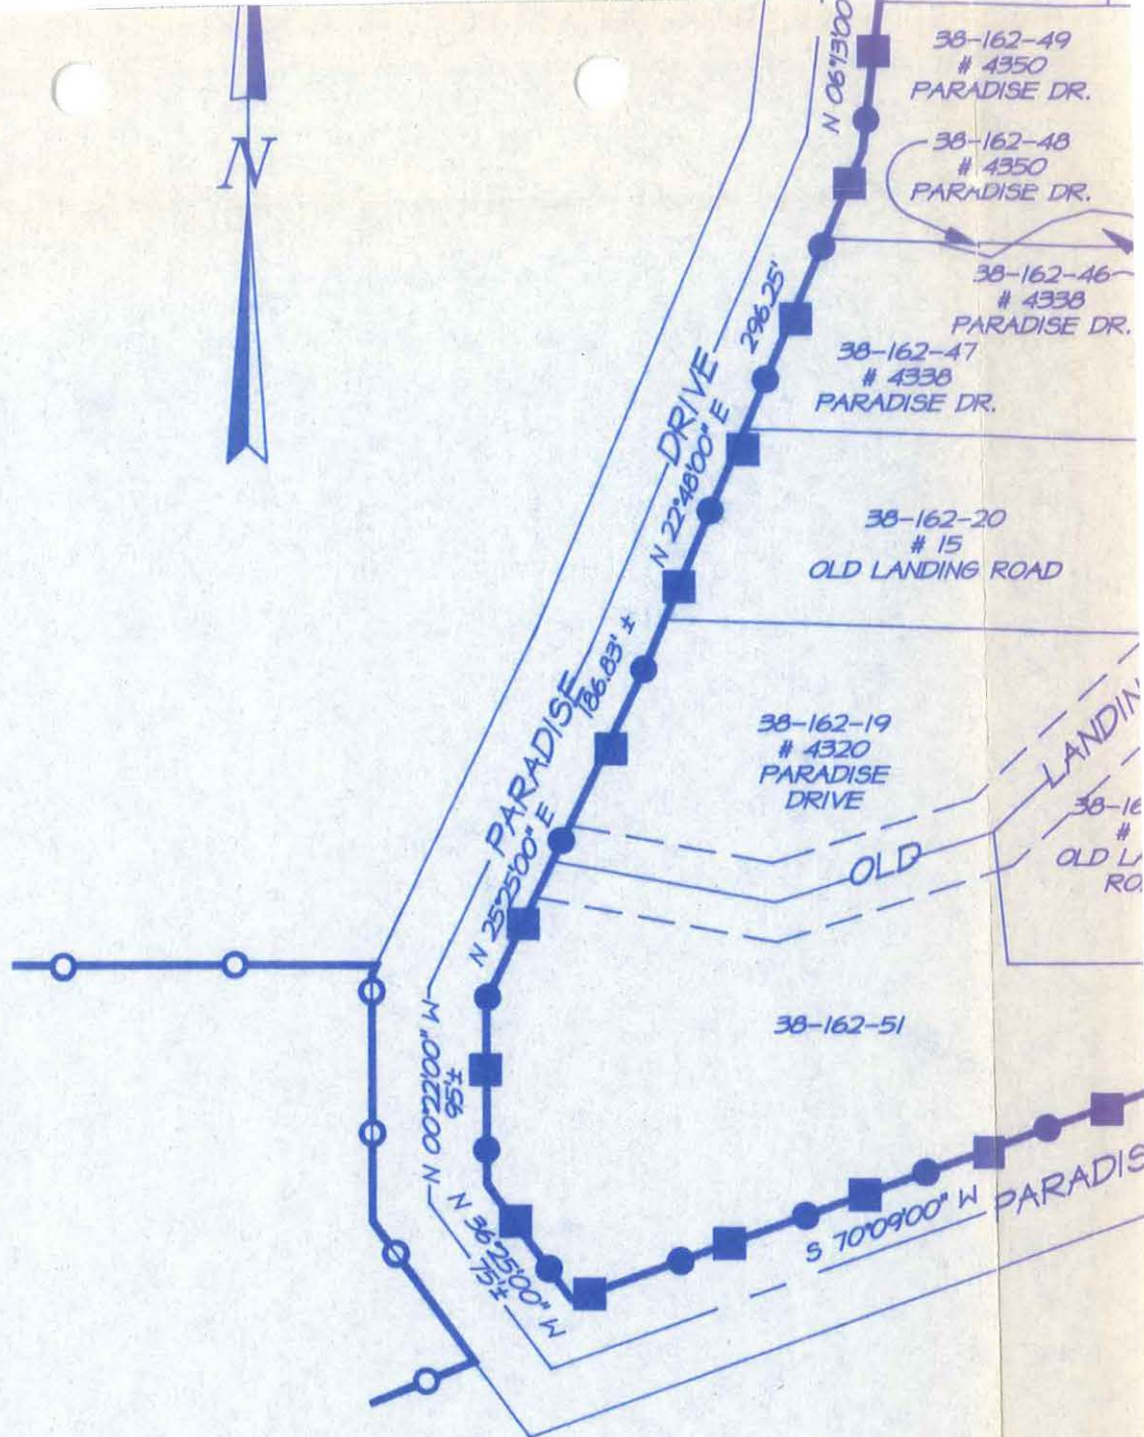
N

N 06°13'00

38-162-49
# 4350
PARADISE DR.

38-162-48
# 4350
PARADISE DR.

38-162-46
# 4338
PARADISE DR.

296.25'

38-162-47
# 4338
PARADISE DR.

DRIVE

N 22°48'00" E

38-162-20
# 15
OLD LANDING ROAD

186.83' ±

PARADISE

38-162-19
# 4320
PARADISE
DRIVE

LANDIN

38-16
#
OLD L
RO

N 25°25'00" E

OLD

38-162-51

N 00°22'00" W
95'±

N 36°25'00" W
75'±

S 70°09'00" W

PARADIS